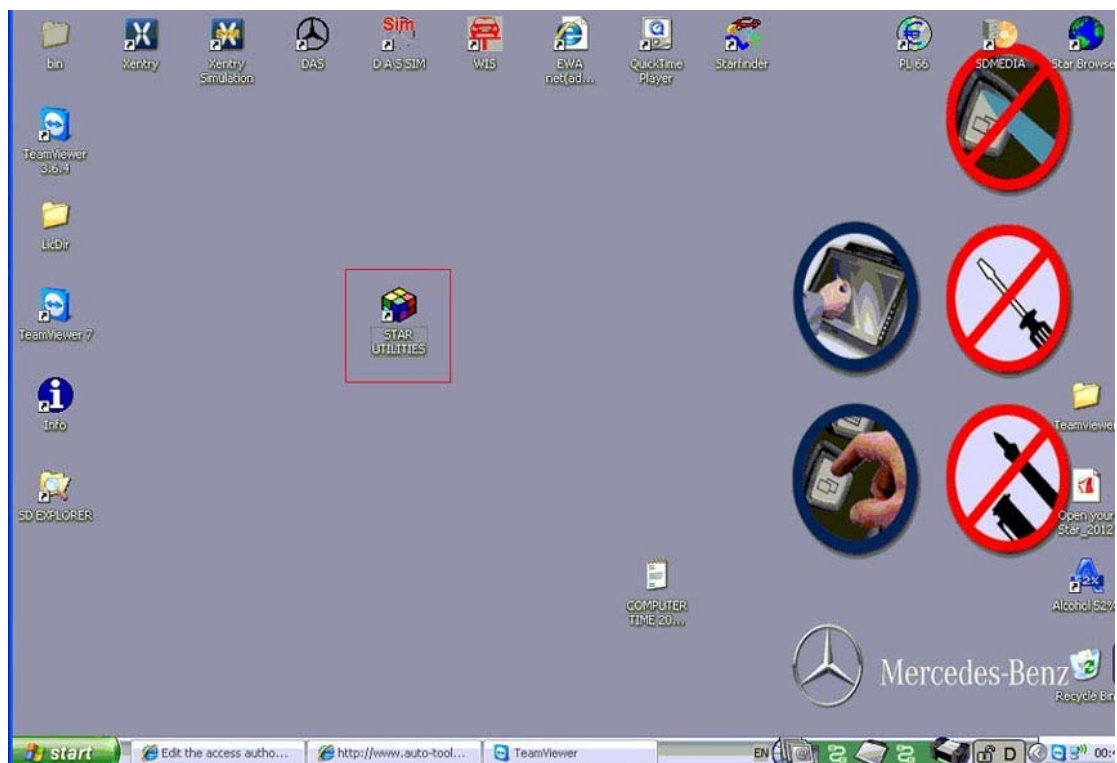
bin
Xentry
Xentry Simulation
DAS
Sim
DAS SIM
WIS
EWA net(ad...
QuickTime Player
Starfinder
PL 66
SDMEDIA
Star Browse

TeamViewer 3.6.4

LicDir

TeamViewer 7

Info

SD EXPLORER

STAR UTILITIES

Teamviewer

Open your Star_2012

Alcohol 52%

COMPUTER TIME 20...

Mercedes-Benz

Recycle Bin

start
Edit the access autho...
http://www.auto-tool...
TeamViewer
EN
D
00: